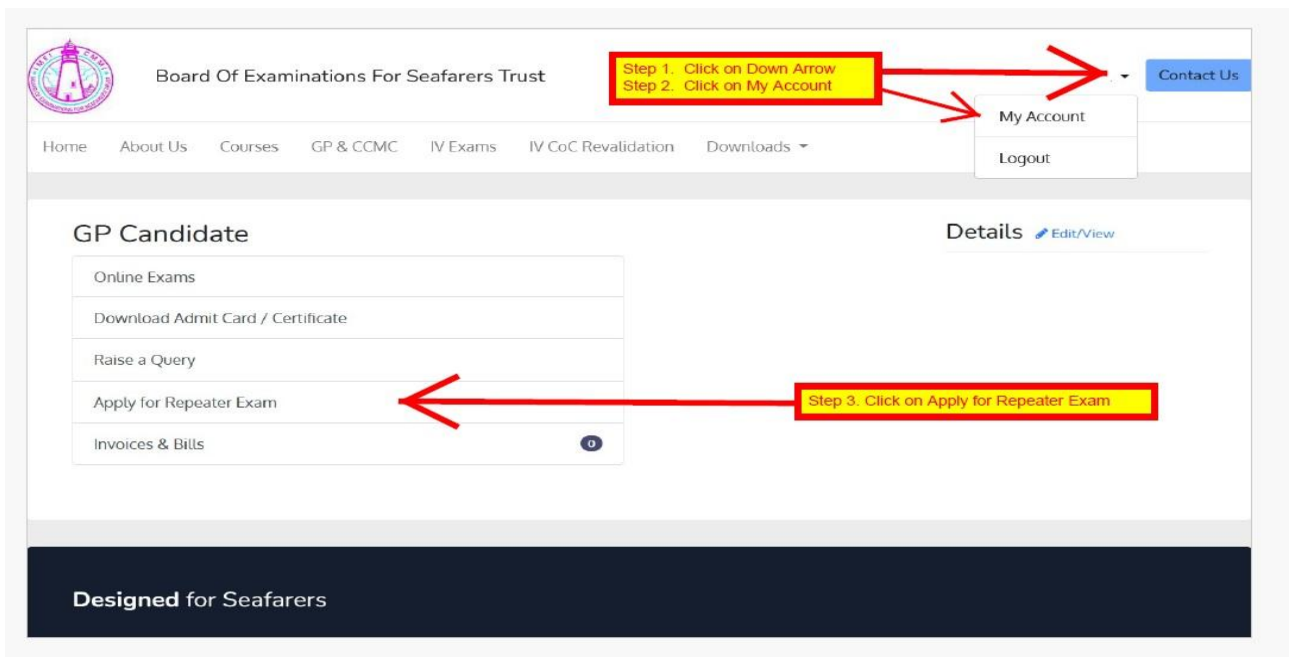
Board Of Examinations For Seafarers Trust

Step 1. Click on Down Arrow
Step 2. Click on My Account

Contact Us

My Account

Logout

Home About Us Courses GP & CCMC IV Exams IV CoC Revalidation Downloads

GP Candidate

Online Exams

Download Admit Card / Certificate

Raise a Query

Apply for Repeater Exam

Invoices & Bills 0

Details Edit/View

Step 3. Click on Apply for Repeater Exam

Designed for Seafarers